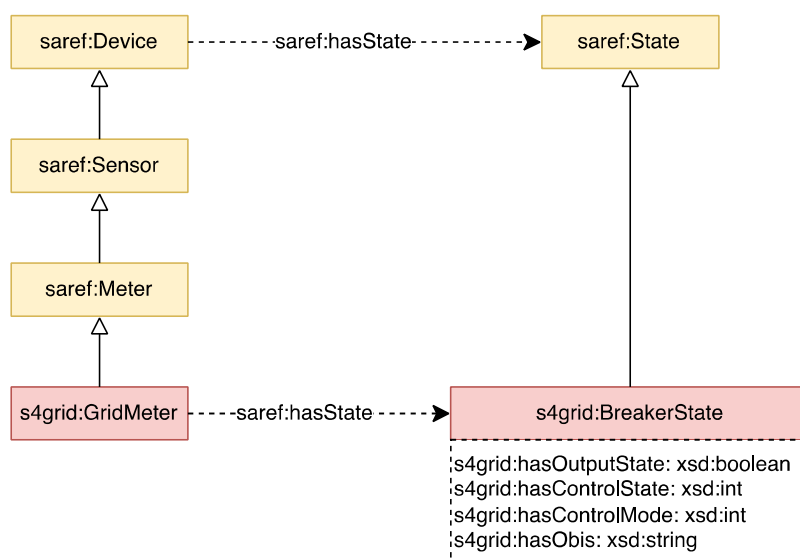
saref:Device
saref:hasState
saref:State
saref:Sensor
saref:Meter
s4grid:GridMeter
saref:hasState
s4grid:BreakerState
s4grid:hasOutputState: xsd:boolean
s4grid:hasControlState: xsd:int
s4grid:hasControlMode: xsd:int
s4grid:hasObis: xsd:string